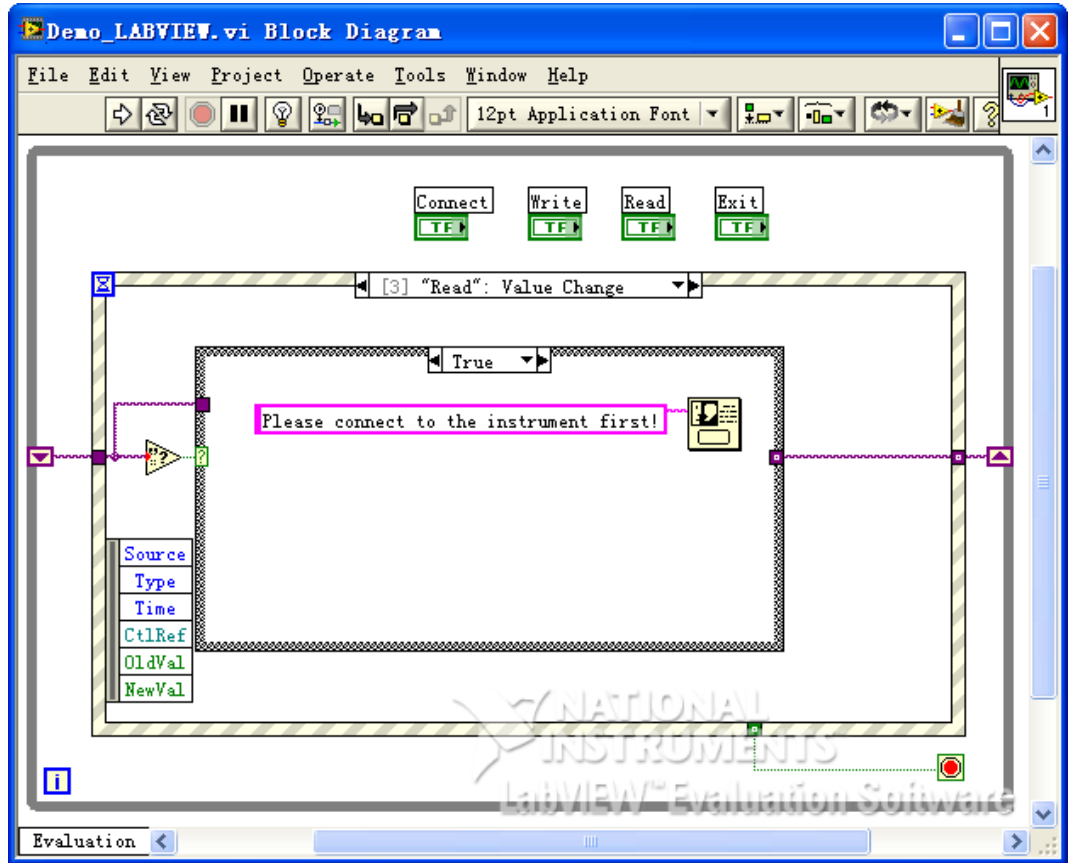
Demo_LABVIEW.vi Block Diagram

File Edit View Project Operate Tools Window Help

12pt Application Font

Connect
TF

Write
TF

Read
TF

Exit
TF

[3] "Read": Value Change

True

Please connect to the instrument first!

?

Source
Type
Time
CtlRef
OldVal
NewVal

i

NATIONAL INSTRUMENTS
LabVIEW™ Evaluation Software

Evaluation